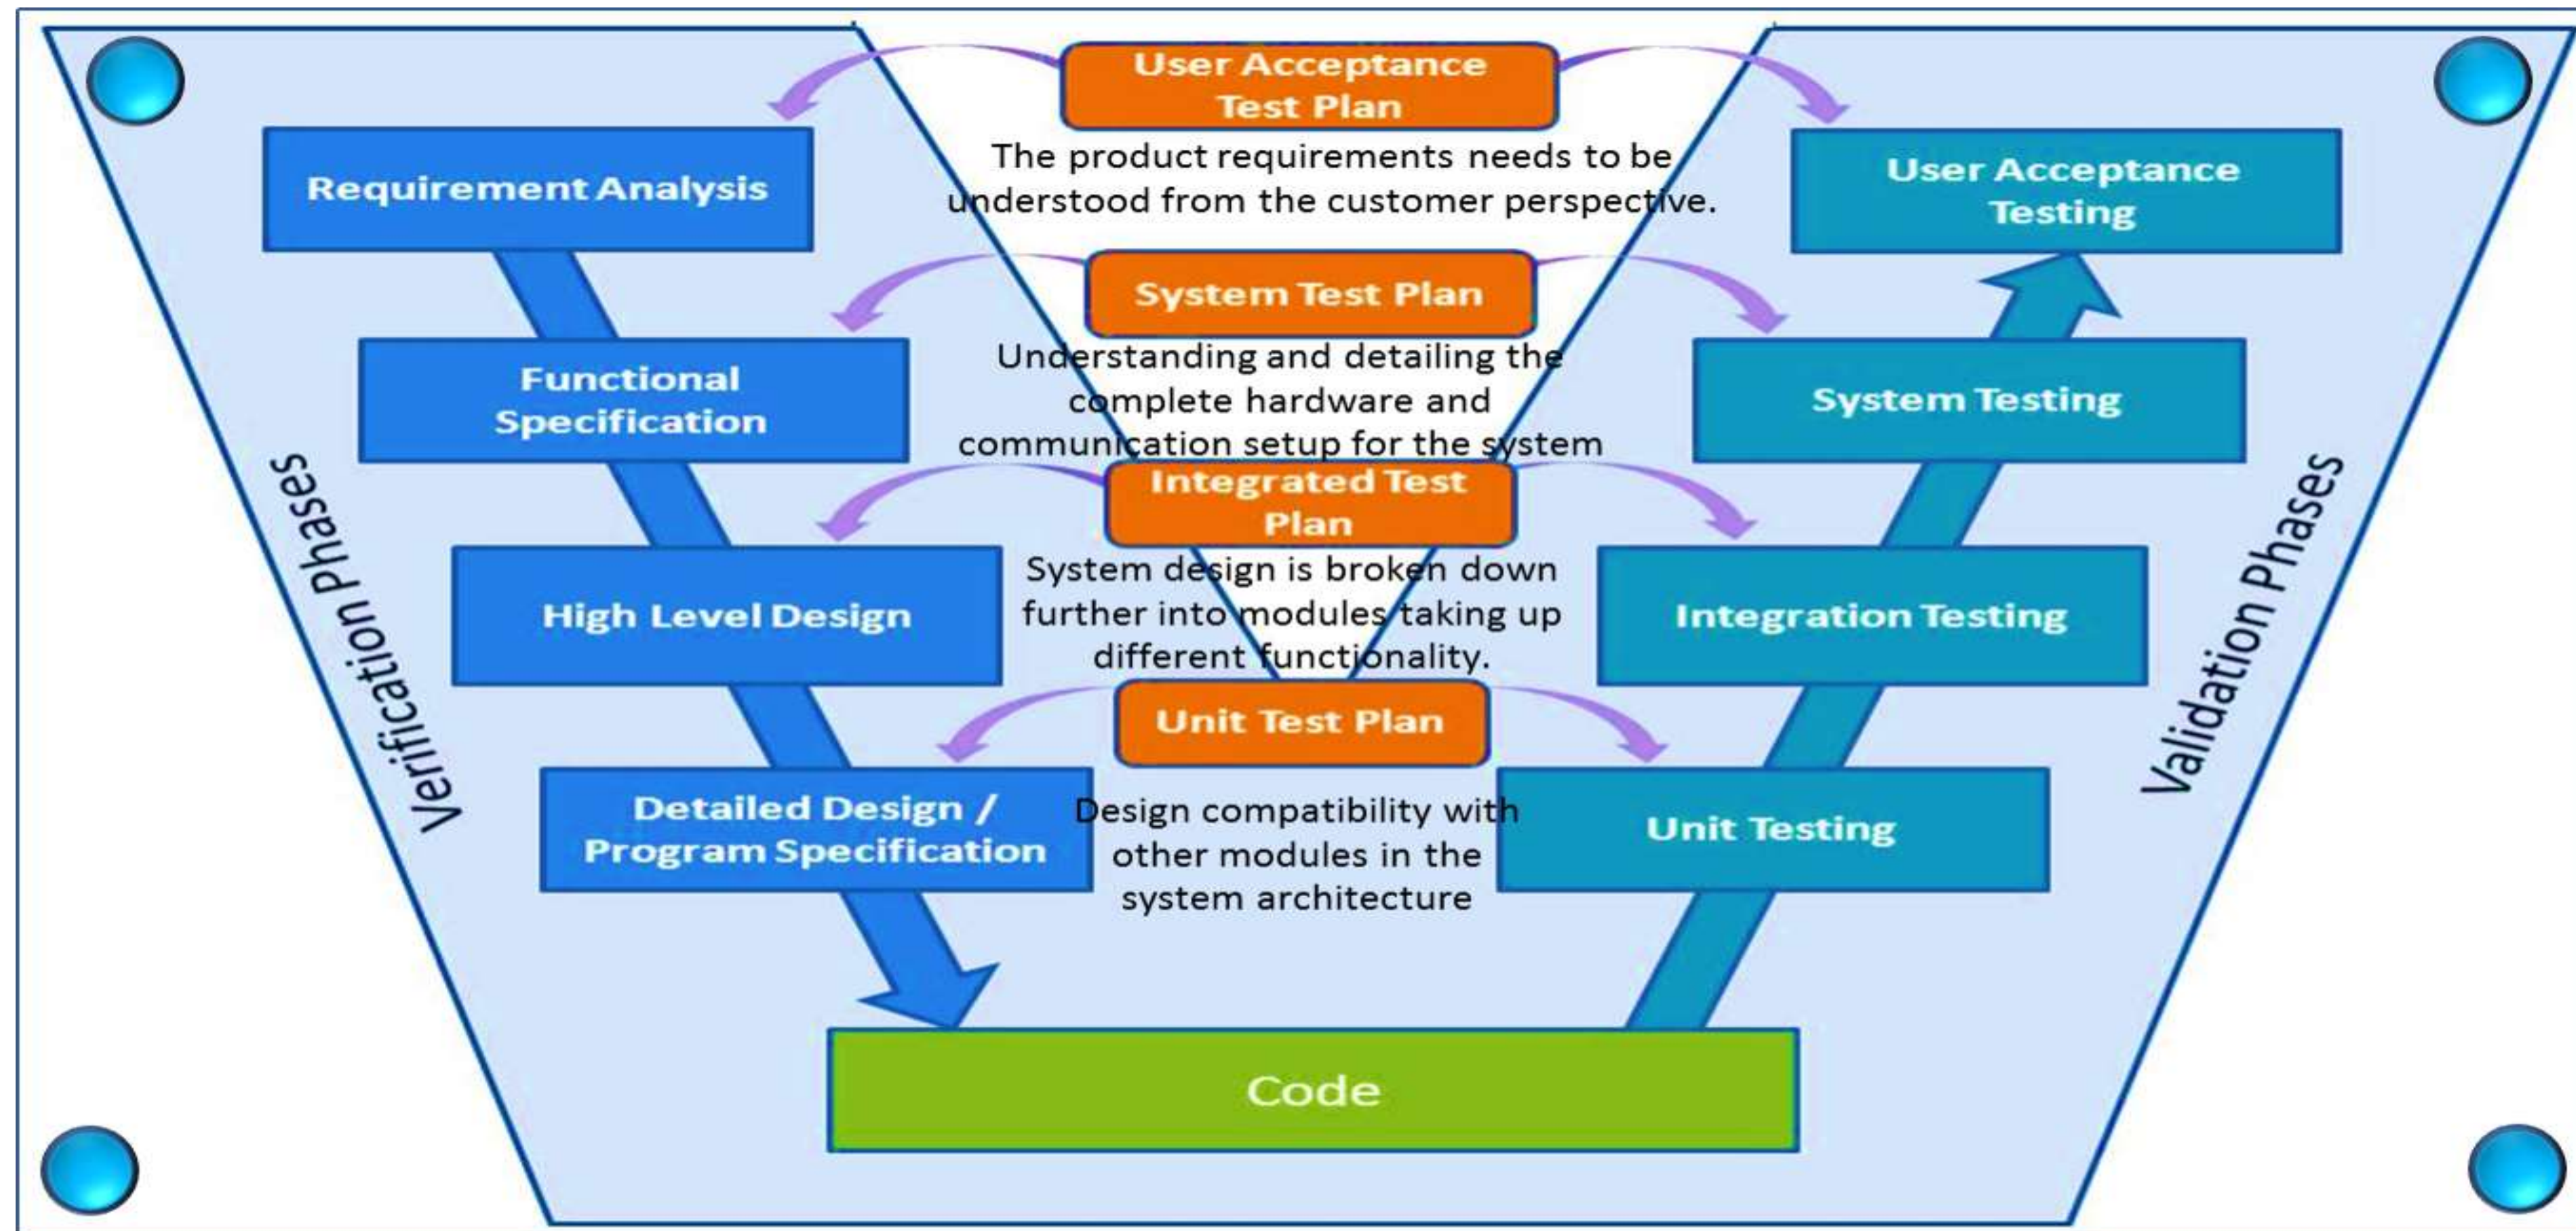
Requirement Analysis

Functional Specification

High Level Design

Detailed Design / Program Specification

Verification Phases

User Acceptance Test Plan

The product requirements needs to be understood from the customer perspective.

System Test Plan

Understanding and detailing the complete hardware and communication setup for the system

Integrated Test Plan

System design is broken down further into modules taking up different functionality.

Unit Test Plan

Design compatibility with other modules in the system architecture

User Acceptance Testing

System Testing

Integration Testing

Unit Testing

Validation Phases

Code